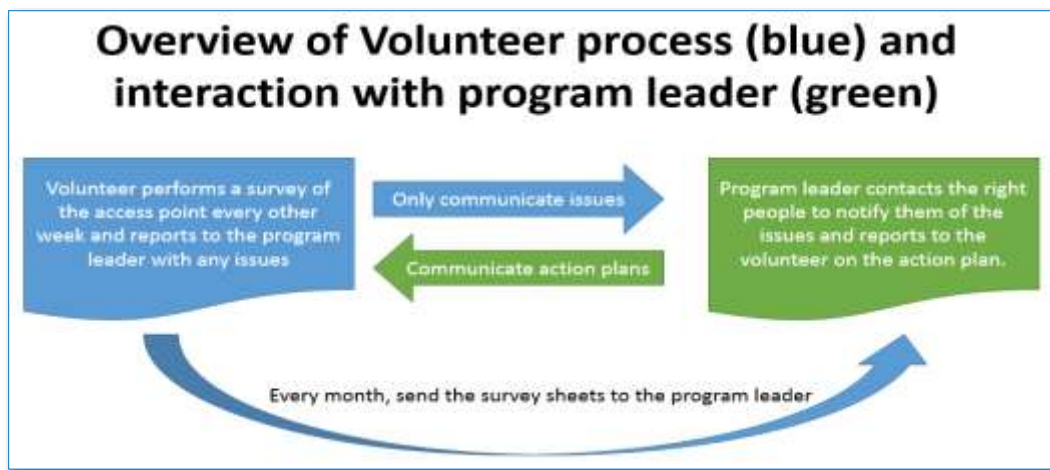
Overview of Volunteer process (blue) and interaction with program leader (green)

Volunteer performs a survey of the access point every other week and reports to the program leader with any issues

Only communicate issues

Communicate action plans

Program leader contacts the right people to notify them of the issues and reports to the volunteer on the action plan.

Every month, send the survey sheets to the program leader